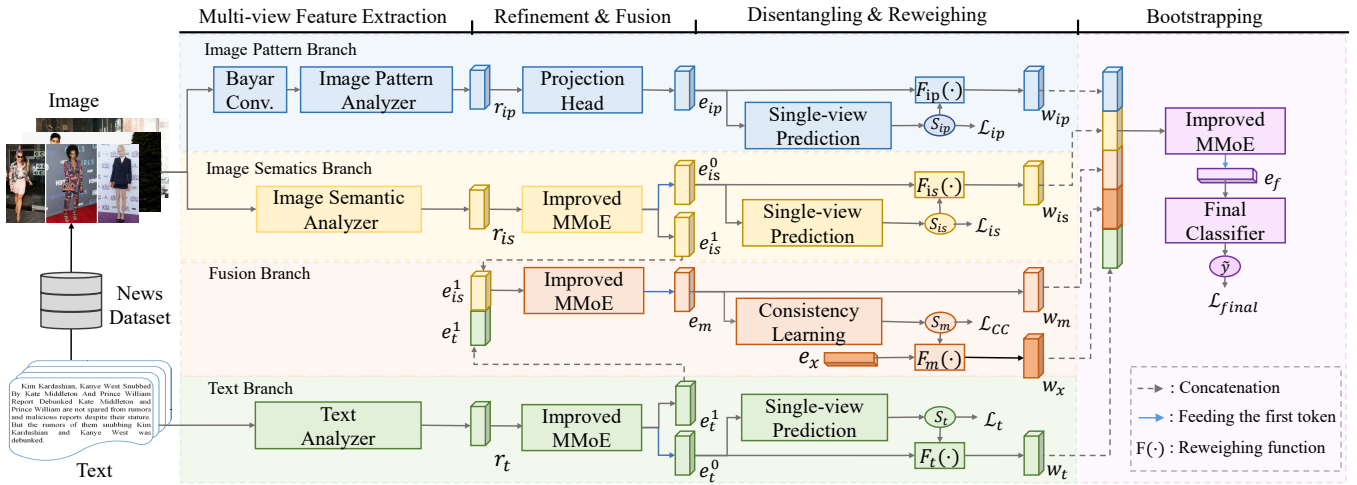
Multi-view Feature Extraction

Refinement & Fusion

Disentangling & Reweighing

Bootstrapping

Image Pattern Branch

Bayar Conv.

Image Pattern Analyzer

$r_{ip}$

Projection Head

$e_{ip}$

$F_{ip}(\cdot)$

$w_{ip}$

Single-view Prediction

$S_{ip}$

$\mathcal{L}_{ip}$

Image

Image Sematics Branch

Image Semantic Analyzer

$r_{is}$

Improved MMoE

$e_{is}^0$

$F_{is}(\cdot)$

$w_{is}$

Single-view Prediction

$S_{is}$

$\mathcal{L}_{is}$

$e_{is}^1$

Improved MMoE

$e_f$

Final Classifier

$\tilde{y}$

$\mathcal{L}_{final}$

News Dataset

Fusion Branch

$e_{is}^1$

$e_t^1$

Improved MMoE

$e_m$

Consistency Learning

$S_m$

$\mathcal{L}_{CC}$

$w_m$

$e_x$

$F_m(\cdot)$

$w_x$

Kim Kardashian, Kanye West Snubbed By Kate Middleton And Prince William Report Debunked Kate Middleton and Prince William are not spared from rumors and malicious reports despite their stature. But the rumors of them snubbing Kim Kardashian and Kanye West was debunked.

Text

Text Branch

Text Analyzer

$r_t$

Improved MMoE

$e_t^1$

Single-view Prediction

$S_t$

$\mathcal{L}_t$

$e_t^0$

$F_t(\cdot)$

$w_t$

: Concatenation

: Feeding the first token

F(·) : Reweighing function